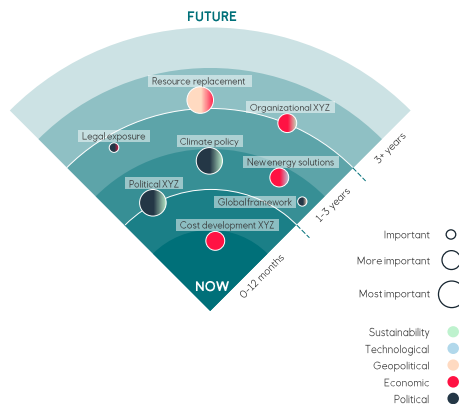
FUTURE

Resource replacement

Organizational XYZ

Legal exposure

Climate policy

New energy solutions

Political XYZ

Global framework

Cost development XYZ

NOW

0-12 months

1-3 years

3+ years

Important

More important

Most important

Sustainability

Technological

Geopolitical

Economic

Political